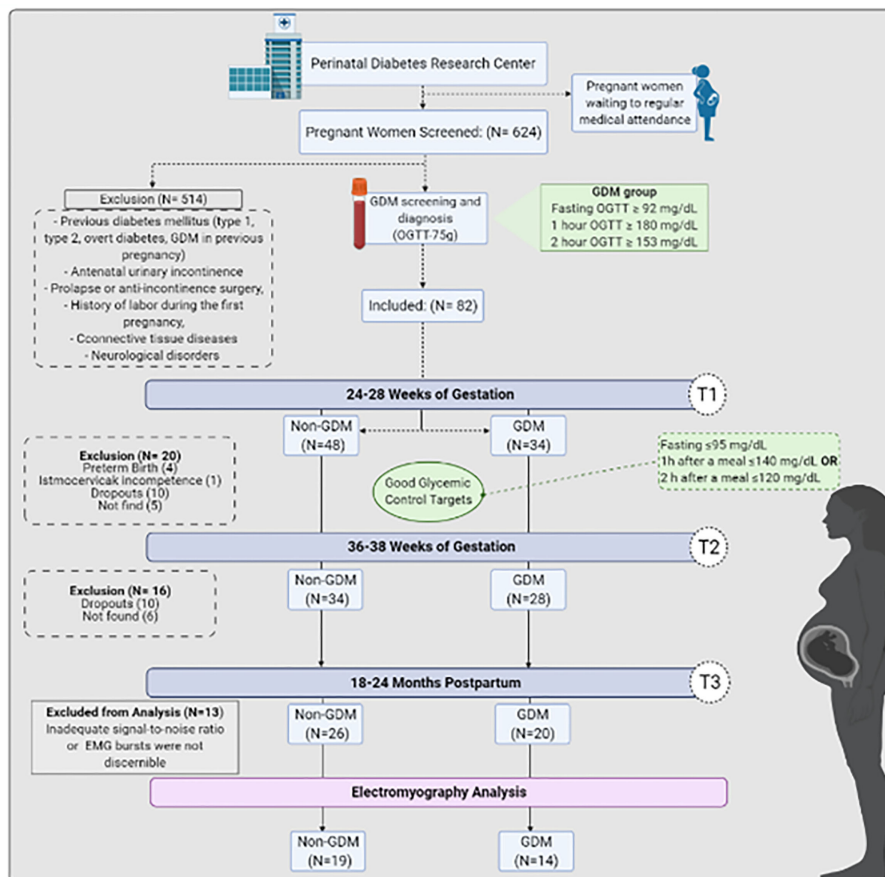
Perinatal Diabetes Research Center

Pregnant women waiting to regular medical attendance

Pregnant Women Screened: (N= 624)

Exclusion (N= 514)

- Previous diabetes mellitus (type 1, type 2, overt diabetes, GDM in previous pregnancy)
- Antenatal urinary incontinence
- Prolapse or anti-incontinence surgery,
- History of labor during the first pregnancy,
- Cconnective tissue diseases
- Neurological disorders

GDM screening and diagnosis (OGTT-75g)

GDM group
Fasting OGTT ≥ 92 mg/dL
1 hour OGTT ≥ 180 mg/dL
2 hour OGTT ≥ 153 mg/dL

Included: (N= 82)

24-28 Weeks of Gestation

T1

Non-GDM (N=48)

GDM (N=34)

Exclusion (N= 20)
Preterm Birth (4)
Istmocervicak incompetence (1)
Dropouts (10)
Not find (5)

Good Glycemic Control Targets

Fasting ≤95 mg/dL
1h after a meal ≤140 mg/dL OR
2 h after a meal ≤120 mg/dL

36-38 Weeks of Gestation

T2

Exclusion (N= 16)
Dropouts (10)
Not found (6)

Non-GDM (N=34)

GDM (N=28)

18-24 Months Postpartum

T3

Excluded from Analysis (N=13)
Inadequate signal-to-noise ratio or EMG bursts were not discernible

Non-GDM (N=26)

GDM (N=20)

Electromyography Analysis

Non-GDM (N=19)

GDM (N=14)